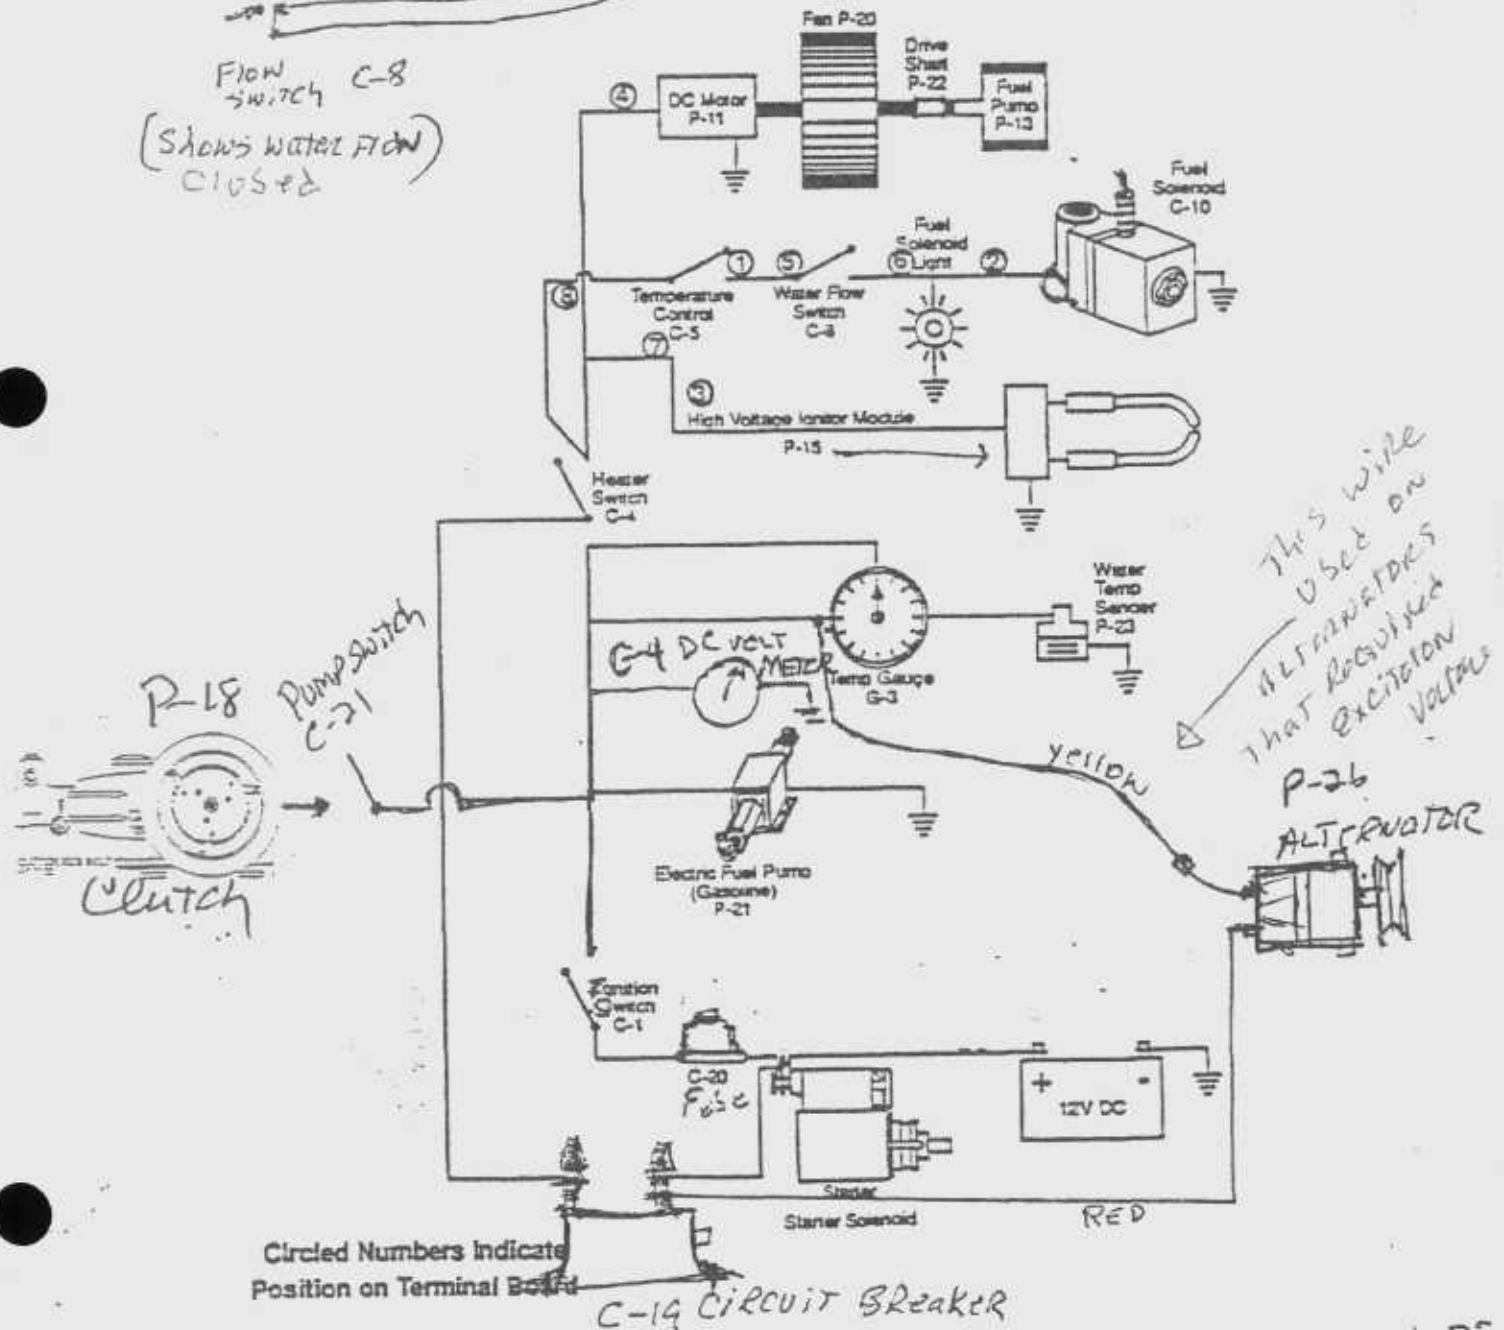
Flow switch C-8
(Shows water flow closed)

Fan P-20
Drive Shaft P-22
Fuel Pump P-13
④
DC Motor P-11
Fuel Solenoid C-10
Fuel Solenoid ⑥ Light
②
①
⑤
⑧
Temperature Control C-5
Water Flow Switch C-8
⑦
③
High Voltage Ignitor Module
P-15
Heater Switch C-4
Water Temp Sender P-23
G-4 DC volt meter
Temp Gauge G-3
This wire used on alternators that required excitation voltage
P-18
Pump switch C-21
Clutch
yellow
P-26
ALTERNATOR
Electric Fuel Pump (Gasoline) P-21
Ignition Switch C-1
C-20
Fuse
12V DC
Starter
Starter Solenoid
RED
Circled Numbers Indicate Position on Terminal Board
C-19 Circuit Breaker